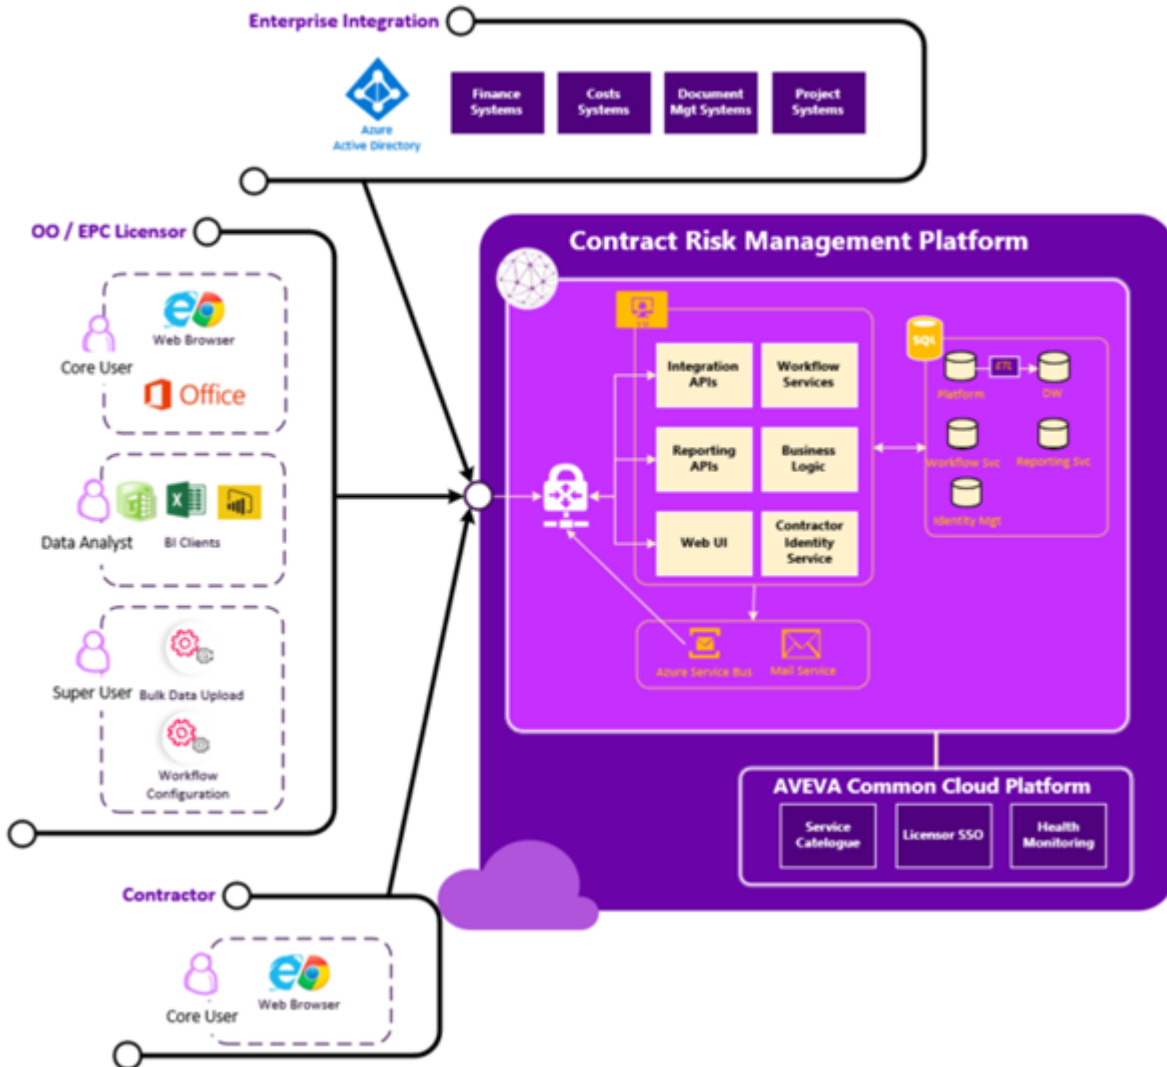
Enterprise Integration

Azure Active Directory

Finance Systems

Costs Systems

Document Mgt Systems

Project Systems

OO / EPC Licensor

Web Browser

Core User

Office

Data Analyst

BI Clients

Super User

Bulk Data Upload

Workflow Configuration

Contractor

Core User

Web Browser

Contract Risk Management Platform

Integration APIs

Workflow Services

Reporting APIs

Business Logic

Web UI

Contractor Identity Service

SQL

ETL

Platform

DW

Workflow Svc

Reporting Svc

Identity Mgt

Azure Service Bus

Mail Service

AVEVA Common Cloud Platform

Service Catalogue

Licensor SSO

Health Monitoring